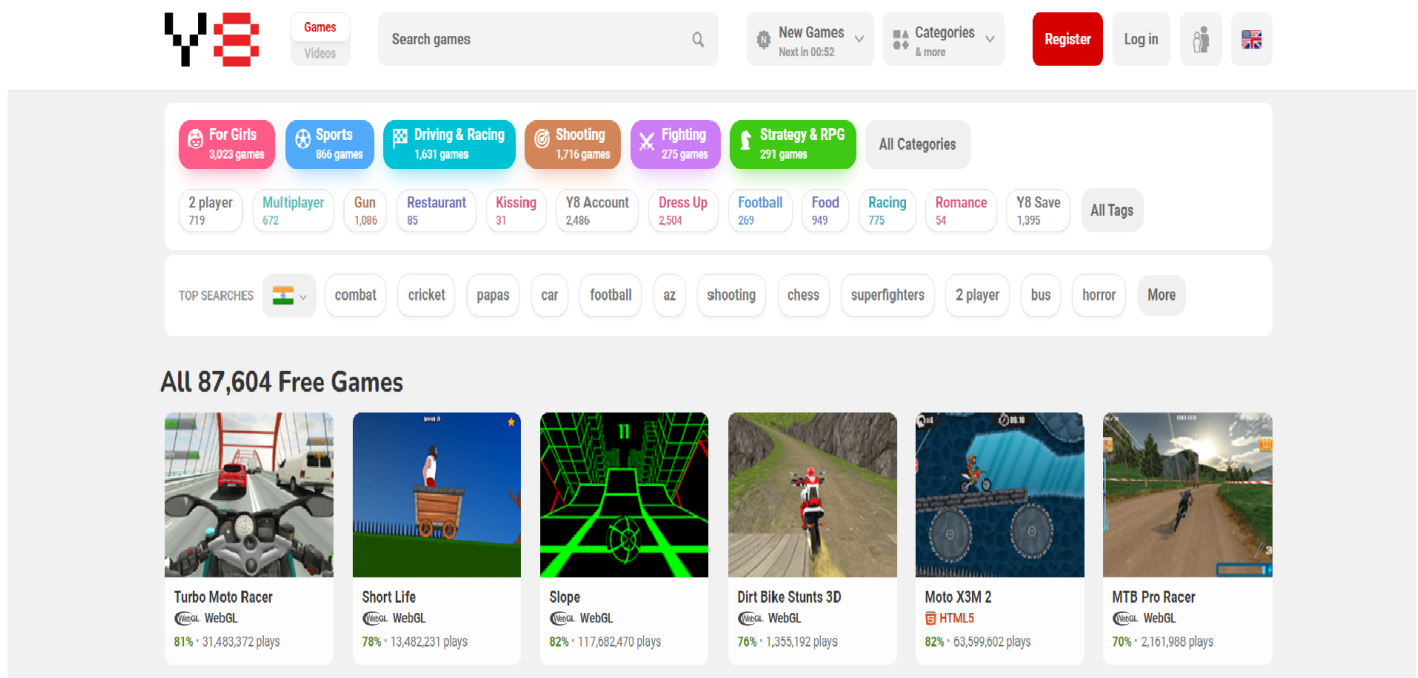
Y8

Games
Videos

Search games

New Games
Next in 00:52

Categories
& more

Register

Log in

For Girls
3,023 games

Sports
866 games

Driving & Racing
1,631 games

Shooting
1,716 games

Fighting
275 games

Strategy & RPG
291 games

All Categories

2 player
719

Multiplayer
672

Gun
1,086

Restaurant
85

Kissing
31

Y8 Account
2,486

Dress Up
2,504

Football
269

Food
949

Racing
775

Romance
54

Y8 Save
1,395

All Tags

TOP SEARCHES

combat

cricket

papas

car

football

az

shooting

chess

superfighters

2 player

bus

horror

More

All 87,604 Free Games

Turbo Moto Racer
WebGL WebGL
81% • 31,483,372 plays

Short Life
WebGL WebGL
78% • 13,482,231 plays

Slope
WebGL WebGL
82% • 117,682,470 plays

Dirt Bike Stunts 3D
WebGL WebGL
76% • 1,355,192 plays

Moto X3M 2
HTML5
82% • 63,599,602 plays

MTB Pro Racer
WebGL WebGL
70% • 2,161,988 plays